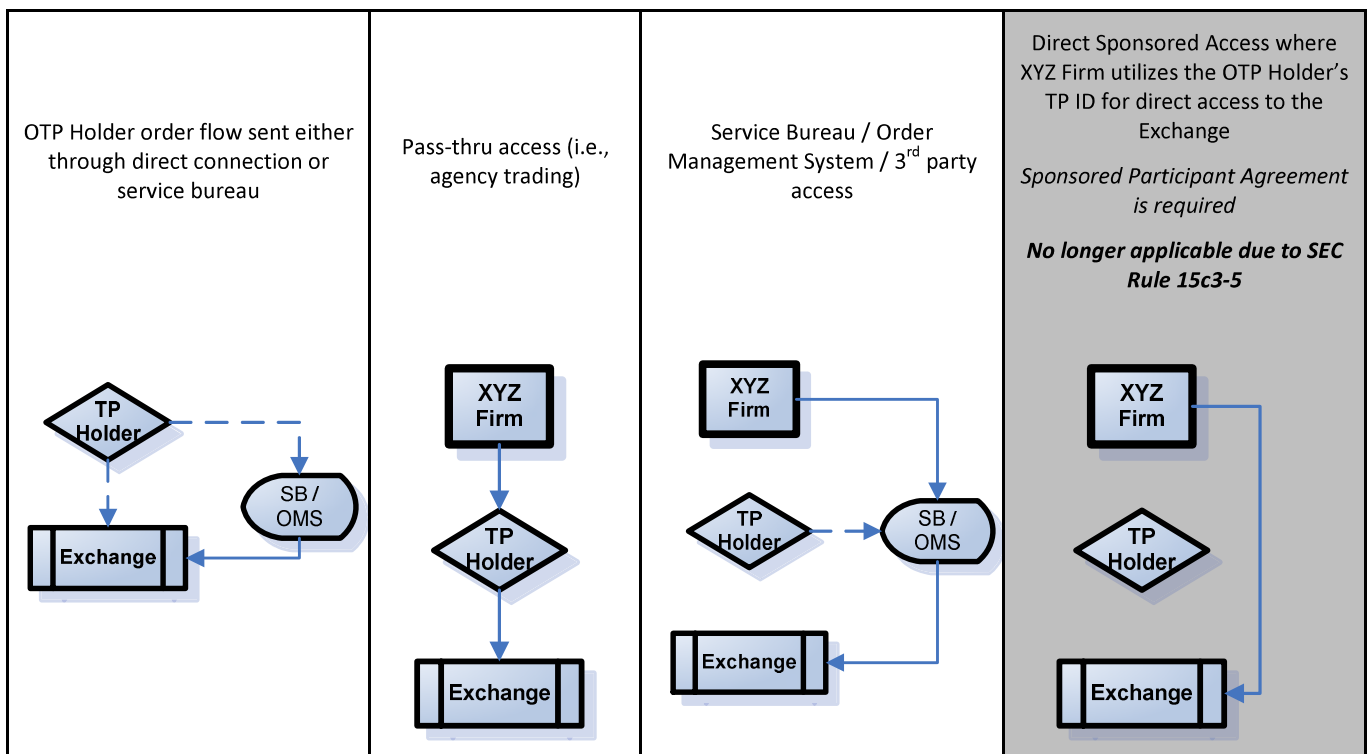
OTP Holder order flow sent either through direct connection or service bureau

TP Holder

SB / OMS

Exchange

Pass-thru access (i.e., agency trading)

XYZ Firm

TP Holder

Exchange

Service Bureau / Order Management System / 3$^{rd}$ party access

XYZ Firm

TP Holder

SB / OMS

Exchange

Direct Sponsored Access where XYZ Firm utilizes the OTP Holder's TP ID for direct access to the Exchange

*Sponsored Participant Agreement is required*

***No longer applicable due to SEC Rule 15c3-5***

XYZ Firm

TP Holder

Exchange